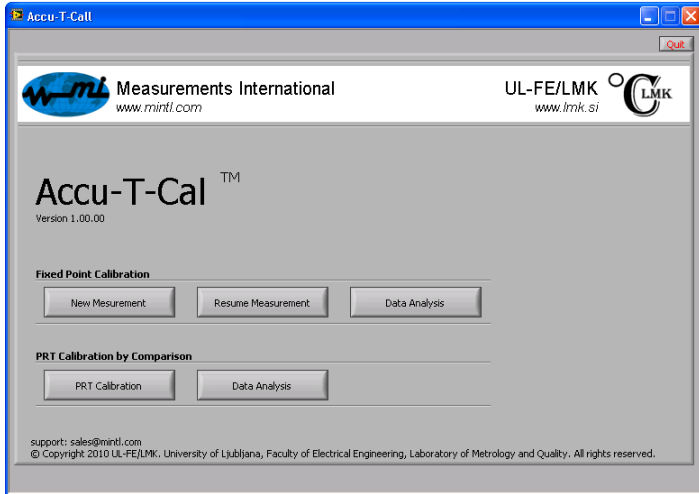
Accu-T-Cal

Quit

mi Measurements International
www.mintl.com

UL-FE/LMK
www.lmk.si

°C LMK

Accu-T-Cal ™
Version 1.00.00

Fixed Point Calibration

New Mesurement

Resume Measurement

Data Analysis

PRT Calibration by Comparison

PRT Calibration

Data Analysis

support: sales@mintl.com
© Copyright 2010 UL-FE/LMK. University of Ljubljana, Faculty of Electrical Engineering, Laboratory of Metrology and Quality. All rights reserved.